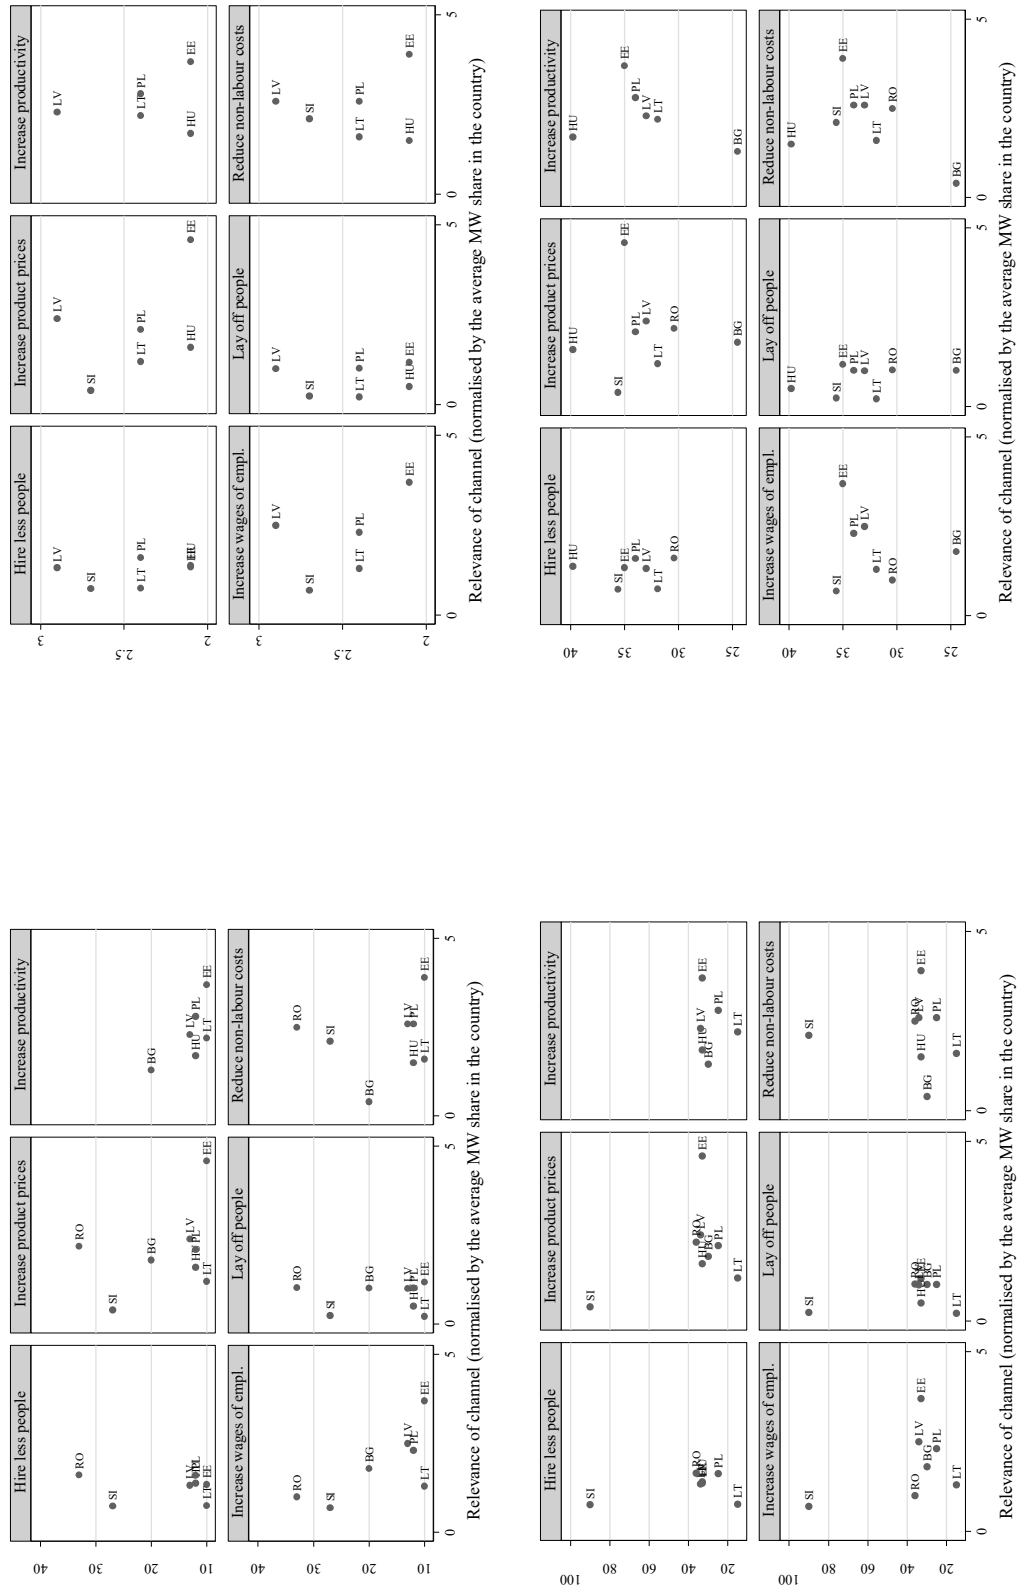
Hire less people
Increase product prices
Increase productivity
Increase wages of empl.
Lay off people
Reduce non-labour costs
40 30 20 10
40 30 20 10
RO SI LV HU PL LT EE
RO SI BG HU LV PL LT EE
BG HU LV PL LT EE
RO SI BG LV PL LT EE
RO SI BG LV HU LT EE
RO SI BG HU LV PL LT EE
0 5 0 5 0 5
Relevance of channel (normalised by the average MW share in the country)

Hire less people
Increase product prices
Increase productivity
Increase wages of empl.
Lay off people
Reduce non-labour costs
3 2.5 2
3 2.5 2
LV SI LT PL HU EE
LV SI LT PL HU
LV LT PL HU EE
LV SI LT PL EE
LV SI LT PL HU EE
LV SI LT PL HU EE
0 5 0 5 0 5
Relevance of channel (normalised by the average MW share in the country)

Hire less people
Increase product prices
Increase productivity
Increase wages of empl.
Lay off people
Reduce non-labour costs
100 80 60 40 20
100 80 60 40 20
SI RO HU PL LT
SI RO HU BG LV PL LT EE
HU LV BG EE PL LT
SI RO LV BG PL EE LT
SI RO HU EE BG PL LT
SI RO LV HU BG PL LT EE
0 5 0 5 0 5
Relevance of channel (normalised by the average MW share in the country)

Hire less people
Increase product prices
Increase productivity
Increase wages of empl.
Lay off people
Reduce non-labour costs
40 35 30 25
40 35 30 25
HU SI EE LV LT RO
HU SI PL LV LT RO EE BG
HU EE PL LV LT BG
SI LT RO PL LV EE BG
HU SI LT EE LV RO BG
HU SI LT PL LV EE RO BG
0 5 0 5 0 5
Relevance of channel (normalised by the average MW share in the country)